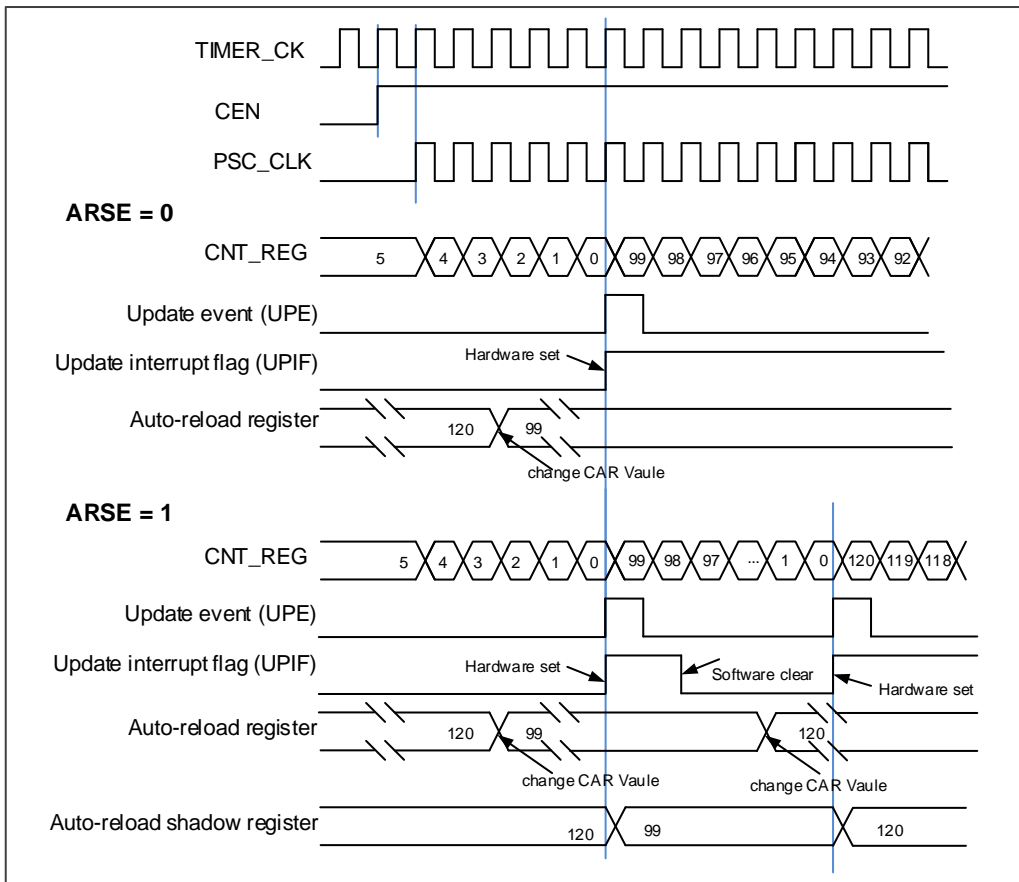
TIMER_CK

CEN

PSC_CLK

ARSE = 0

CNT_REG

5 4 3 2 1 0 99 98 97 96 95 94 93 92

Update event (UPE)

Update interrupt flag (UPIF)

Hardware set

Auto-reload register

120 99

change CAR Vaule

ARSE = 1

CNT_REG

5 4 3 2 1 0 99 98 97 ... 1 0 120 119 118

Update event (UPE)

Update interrupt flag (UPIF)

Hardware set

Software clear

Hardware set

Auto-reload register

120 99 120

change CAR Vaule

change CAR Vaule

Auto-reload shadow register

120 99 120